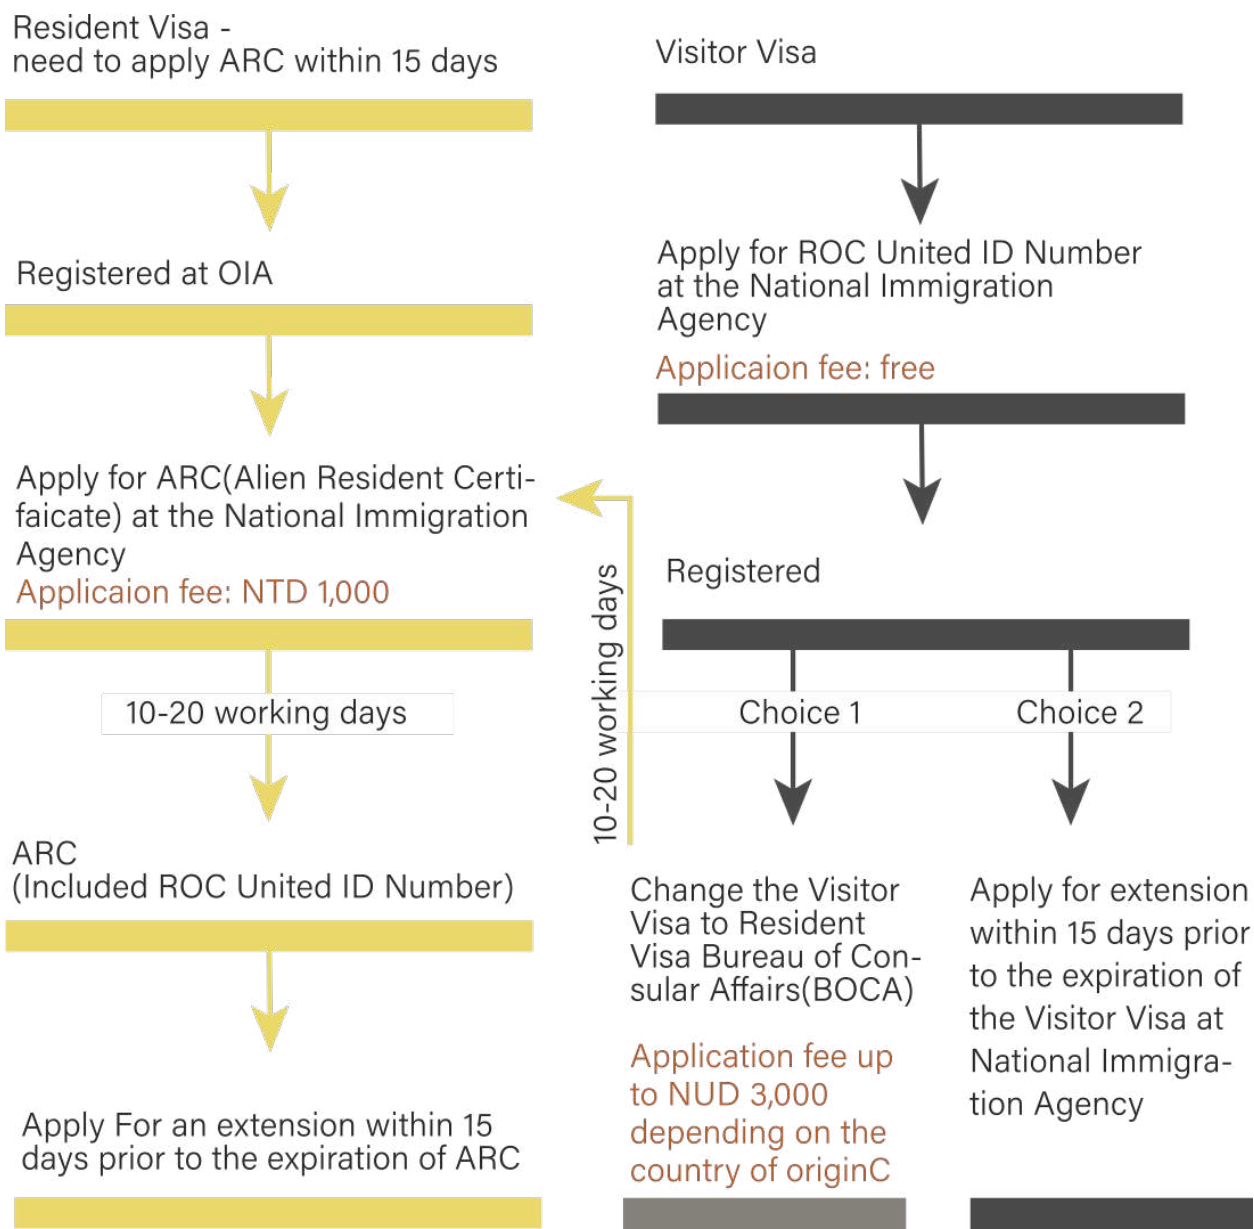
Resident Visa - need to apply ARC within 15 days

Registered at OIA

Apply for ARC(Alien Resident Certifaicate) at the National Immigration Agency
Applicaion fee: NTD 1,000

10-20 working days

ARC (Included ROC United ID Number)

Apply For an extension within 15 days prior to the expiration of ARC

Visitor Visa

Apply for ROC United ID Number at the National Immigration Agency
Applicaion fee: free

Registered

10-20 working days

Choice 1

Choice 2

Change the Visitor Visa to Resident Visa Bureau of Consular Affairs(BOCA)

Application fee up to NUD 3,000 depending on the country of originC

Apply for extension within 15 days prior to the expiration of the Visitor Visa at National Immigration Agency